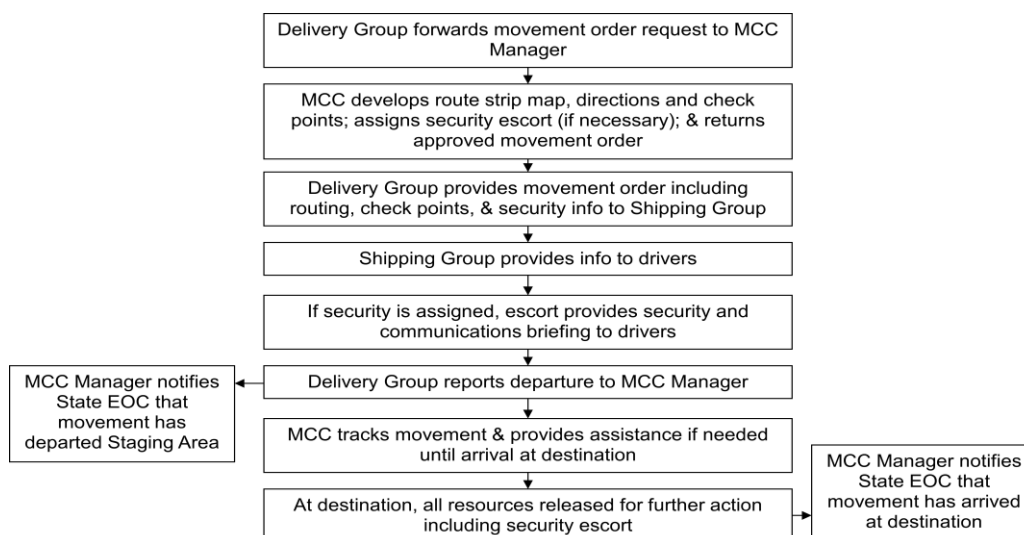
Delivery Group forwards movement order request to MCC Manager

MCC develops route strip map, directions and check points; assigns security escort (if necessary); & returns approved movement order

Delivery Group provides movement order including routing, check points, & security info to Shipping Group

Shipping Group provides info to drivers

If security is assigned, escort provides security and communications briefing to drivers

Delivery Group reports departure to MCC Manager

MCC Manager notifies State EOC that movement has departed Staging Area

MCC tracks movement & provides assistance if needed until arrival at destination

At destination, all resources released for further action including security escort

MCC Manager notifies State EOC that movement has arrived at destination